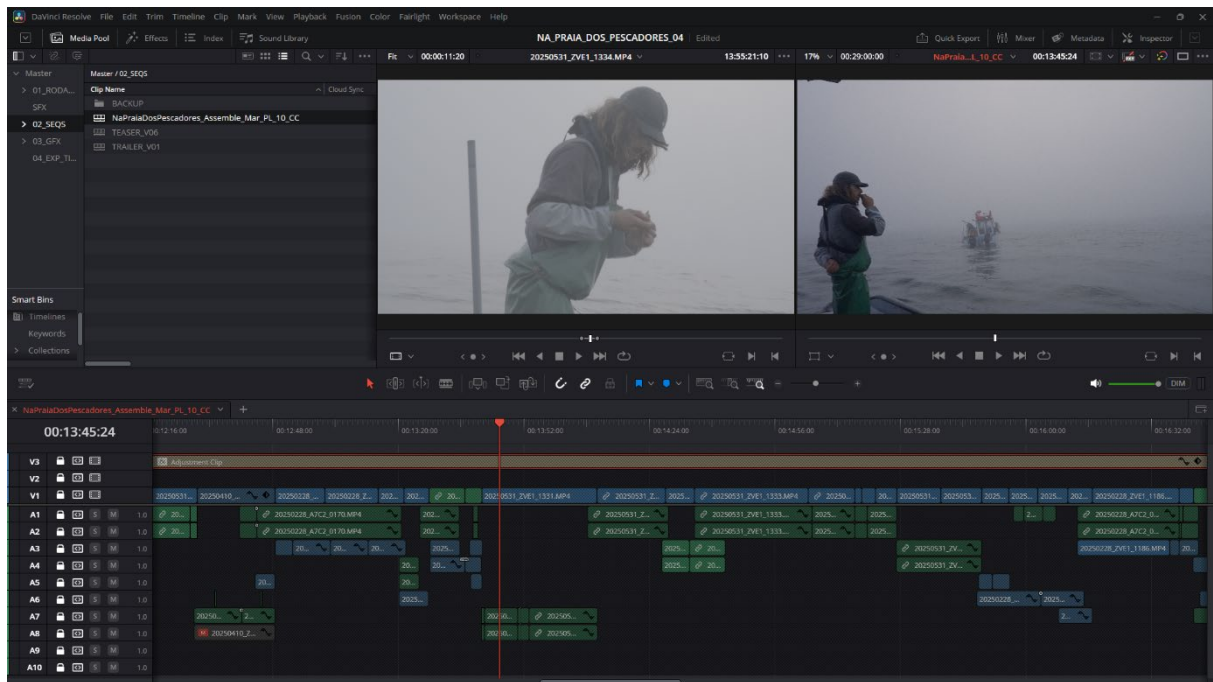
DaVinci Resolve File Edit Trim Timeline Clip Mark View Playback Fusion Color Fairlight Workspace Help

Media Pool Effects Index Sound Library

NA_PRAIA_DOS_PESCADORES_04 Edited

Quick Export Mixer Metadata Inspector

Fit 00:00:11:20 20250531_ZVE1_1334.MP4 13:55:21:10 17% 00:29:00:00 NaPraia...L_10_CC 00:13:45:24

Master
01_RODA...
SFX
02_SEQS
03_GFX
04_EXP_TI...

Master / 02_SEQS
Clip Name
Cloud Sync
BACKUP
NaPraiaDosPescadores_Assemble_Mar_PL_10_CC
TEASER_V06
TRAILER_V01

Smart Bins
Timelines
Keywords
Collections

NaPraiaDosPescadores_Assemble_Mar_PL_10_CC

00:13:45:24

00:12:16:00 00:12:48:00 00:13:20:00 00:13:52:00 00:14:24:00 00:14:56:00 00:15:28:00 00:16:00:00 00:16:32:00

V3
V2
V1
A1
A2
A3
A4
A5
A6
A7
A8
A9
A10

Adjustment Clip

20250531... 20250410_... 20250228_... 20250228_Z... 202... 202... 20... 20250531_ZVE1_1331.MP4 20250531_Z... 2025... 20250531_ZVE1_1333.MP4 20250... 20... 20250531... 2025053... 2025... 2025... 2025... 202... 20250228_ZVE1_1186....

20... 20250228_A7C2_0170.MP4 202... 20250531_Z... 20250531_ZVE1_1333... 2025... 2025... 2... 20250228_A7C2_0...
20... 20250228_A7C2_0170.MP4 202... 20250531_Z... 20250531_ZVE1_1333... 2025... 2025... 20250228_A7C2_0...
20... 20... 20... 2025... 2025... 20... 20250531_ZV... 20250228_ZVE1_1186.MP4 20...
20... 20... 2025... 20... 20250531_ZV...
20... 20...
2025... 20250228_... 2025...
20250... 2... 20250... 202505... 2...
20250410_Z... 20250... 202505...

1.0
DIM